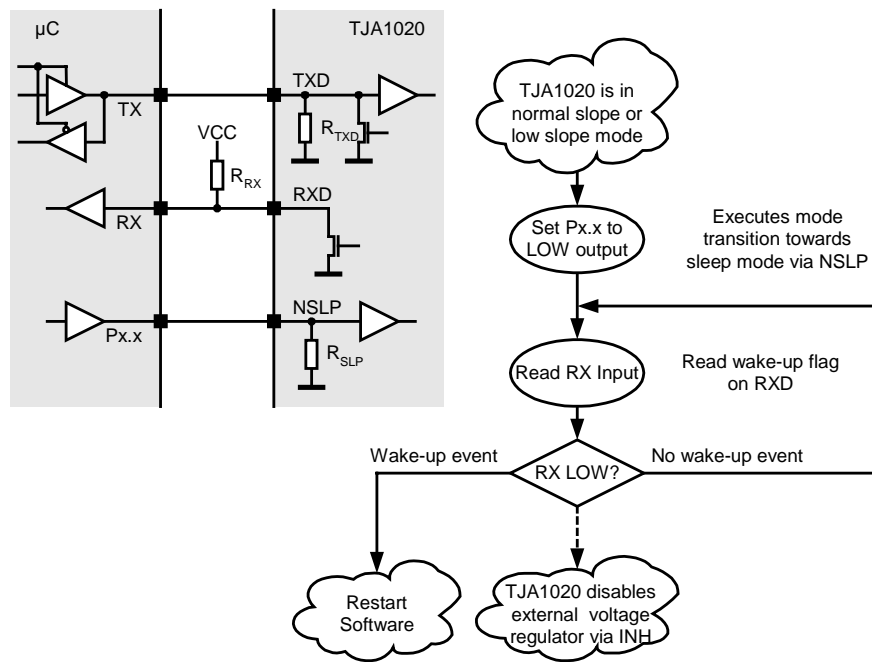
μC

TJA1020

TX

TXD

$R_{TXD}$

VCC

$R_{RX}$

RX

RXD

Px.x

NSLP

$R_{SLP}$

TJA1020 is in normal slope or low slope mode

Set Px.x to LOW output

Executes mode transition towards sleep mode via NSLP

Read RX Input

Read wake-up flag on RXD

Wake-up event

RX LOW?

No wake-up event

Restart Software

TJA1020 disables external voltage regulator via INH